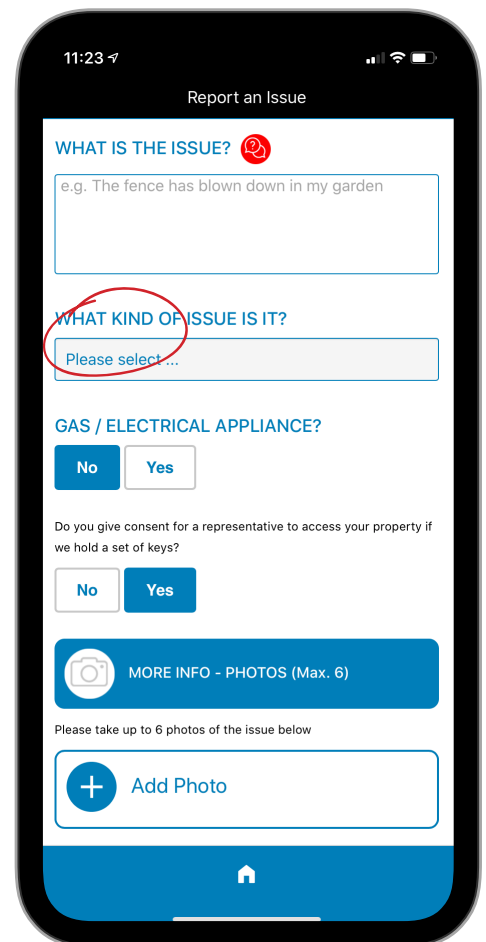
11:23

Report an Issue

WHAT IS THE ISSUE?

e.g. The fence has blown down in my garden

WHAT KIND OF ISSUE IS IT?

Please select ...

GAS / ELECTRICAL APPLIANCE?

No Yes

Do you give consent for a representative to access your property if we hold a set of keys?

No Yes

MORE INFO - PHOTOS (Max. 6)

Please take up to 6 photos of the issue below

Add Photo